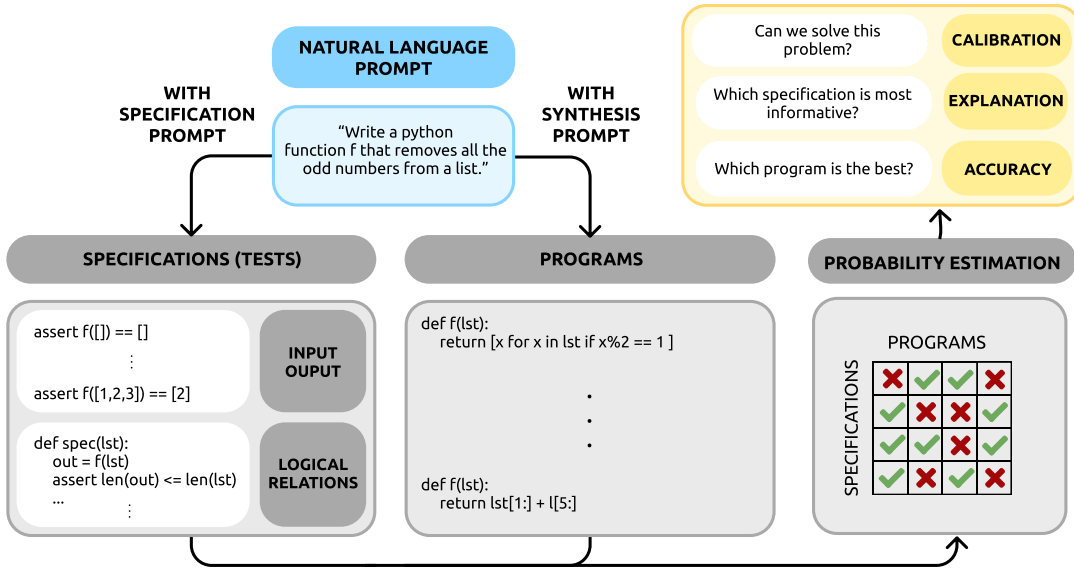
NATURAL LANGUAGE PROMPT

WITH SPECIFICATION PROMPT

"Write a python function f that removes all the odd numbers from a list."

WITH SYNTHESIS PROMPT

Can we solve this problem?

CALIBRATION

Which specification is most informative?

EXPLANATION

Which program is the best?

ACCURACY

SPECIFICATIONS (TESTS)

PROGRAMS

PROBABILITY ESTIMATION

assert f([]) == []
⋮
assert f([1,2,3]) == [2]

INPUT OUPUT

def spec(lst):
    out = f(lst)
    assert len(out) <= len(lst)
    ...
⋮

LOGICAL RELATIONS

def f(lst):
    return [x for x in lst if x%2 == 1 ]

⋮

def f(lst):
    return lst[1:] + l[5:]

PROGRAMS

SPECIFICATIONS